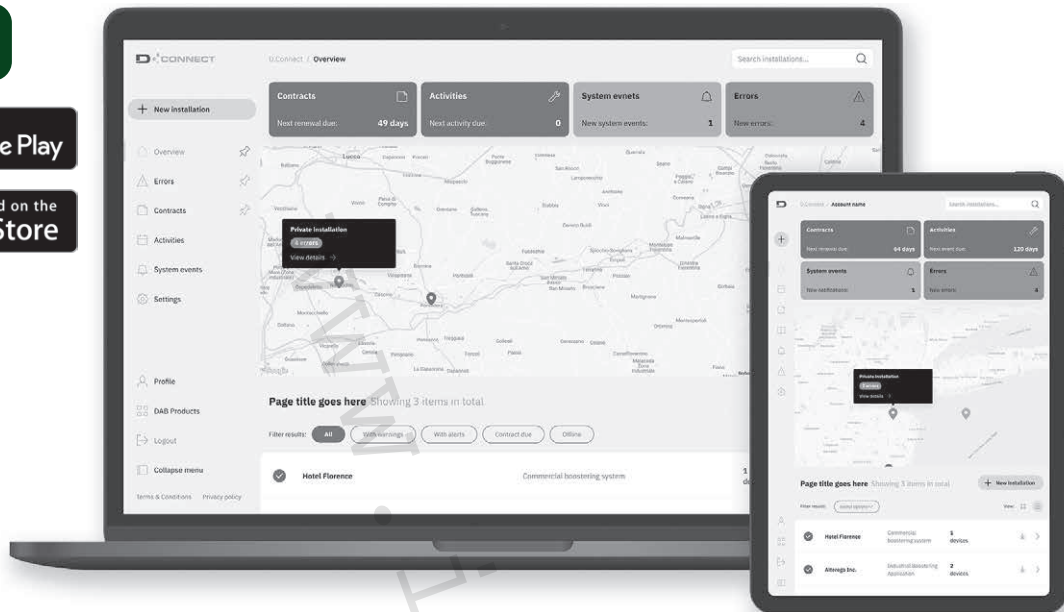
e Play

d on the
Store

D CONNECT

D.Connect / Overview

Search installations...

+ New installation

Overview

Errors

Contracts

Activities

System events

Settings

Profile

DAB Products

Logout

Collapse menu

Terms & Conditions Privacy policy

Contracts
Next renewal due: 49 days

Activities
Next activity due: 0

System evnets
New system events: 1

Errors
New errors: 4

Private Installation
4 errors
View details →

Page title goes here Showing 3 items in total

Filter results: All With warnings With alerts Contract due Offline

Hotel Florence Commercial boostering system

D.Connect / Account name

Search installations...

Contracts
Next renewal due: 64 days

Activities
Next event due: 120 days

System events
New notifications: 1

Errors
New errors: 4

Private Installation
View details →

Page title goes here Showing 3 items in total

+ New installation

Filter results:

Hotel Florence Commercial boostering system 1 devices

Alteregs Inc. Industrial Boostering Application 2 devices